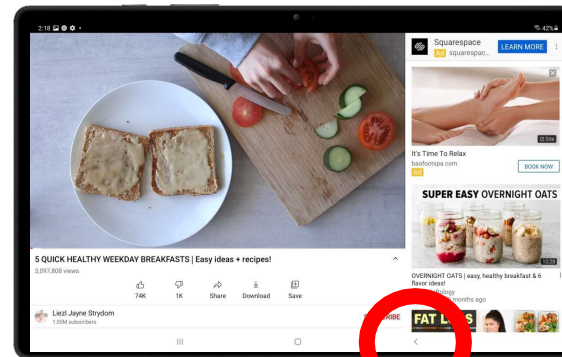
2:18 42%

Squarespace
Ad squarespac...
LEARN MORE

It's Time To Relax
barefootspa.com
Ad
BOOK NOW

SUPER EASY OVERNIGHT OATS
12:28

OVERNIGHT OATS | easy, healthy breakfast & 6 flavor ideas!
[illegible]itology
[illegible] months ago

FAT L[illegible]S

5 QUICK HEALTHY WEEKDAY BREAKFASTS | Easy ideas + recipes!
3,097,808 views

74K
1K
Share
Download
Save

Liezl Jayne Strydom
1.05M subscribers
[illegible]RIBE